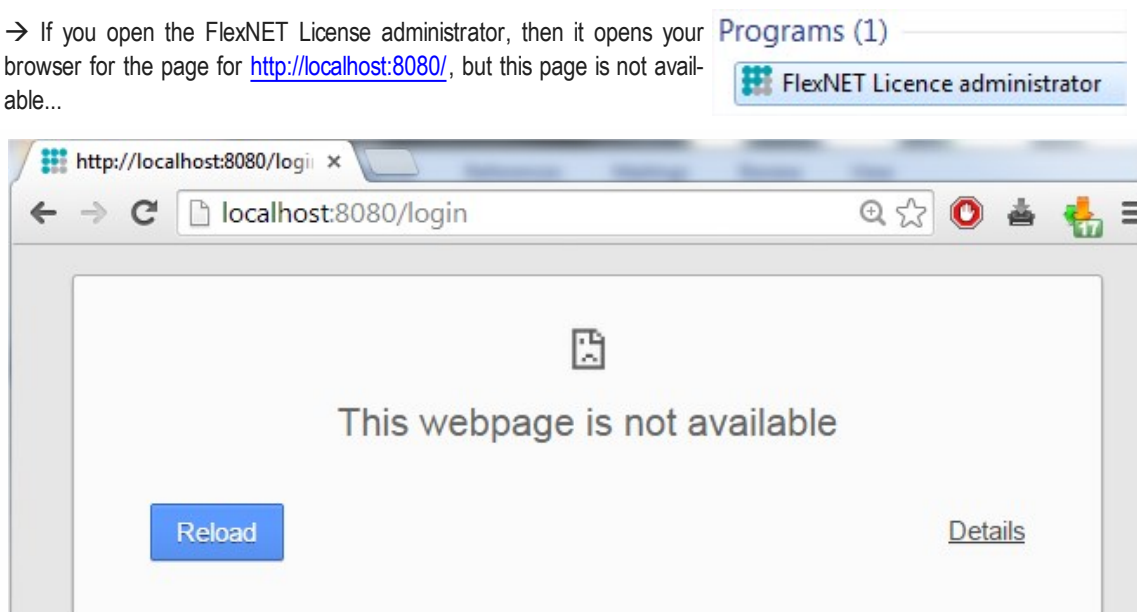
→ If you open the FlexNET License administrator, then it opens your browser for the page for http://localhost:8080/, but this page is not available...

Programs (1)

FlexNET Licence administrator

http://localhost:8080/logi ×

localhost:8080/login

17

This webpage is not available

Reload

Details